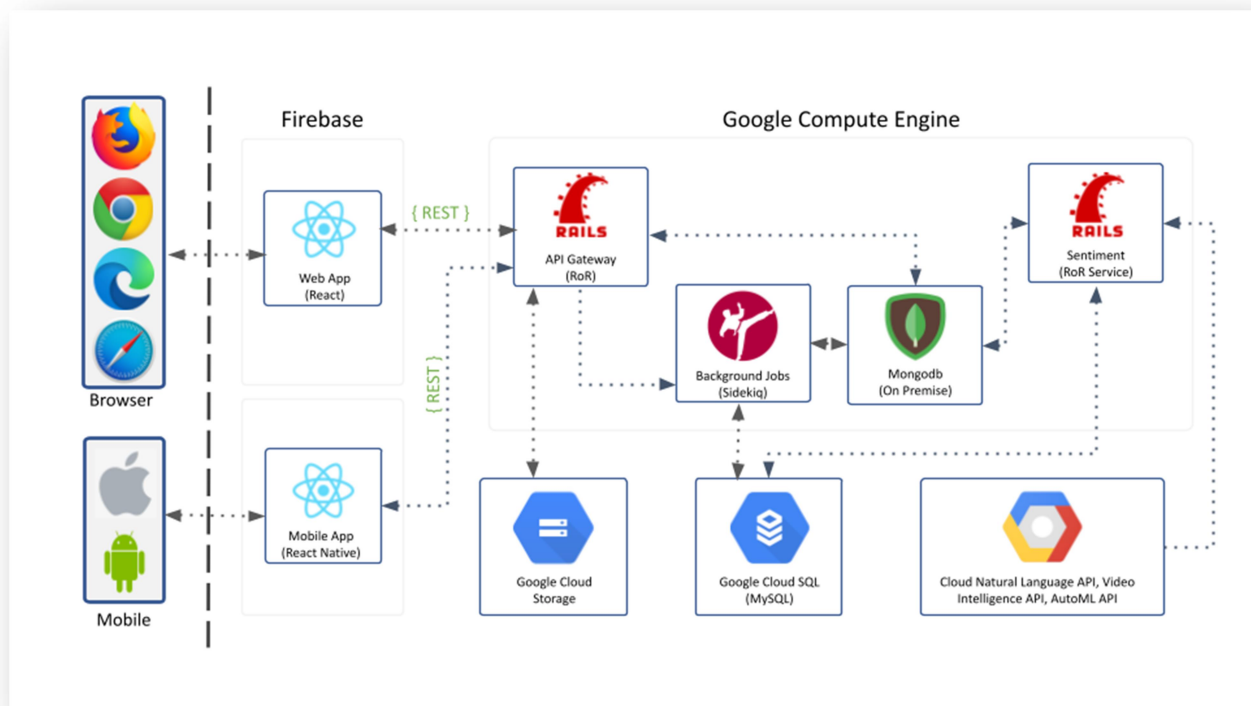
Browser

Mobile

Firebase

Web App
(React)

Mobile App
(React Native)

{ REST }

{ REST }

Google Compute Engine

RAILS
API Gateway
(RoR)

Background Jobs
(Sidekiq)

Mongodb
(On Premise)

RAILS
Sentiment
(RoR Service)

Google Cloud Storage

Google Cloud SQL
(MySQL)

Cloud Natural Language API, Video Intelligence API, AutoML API